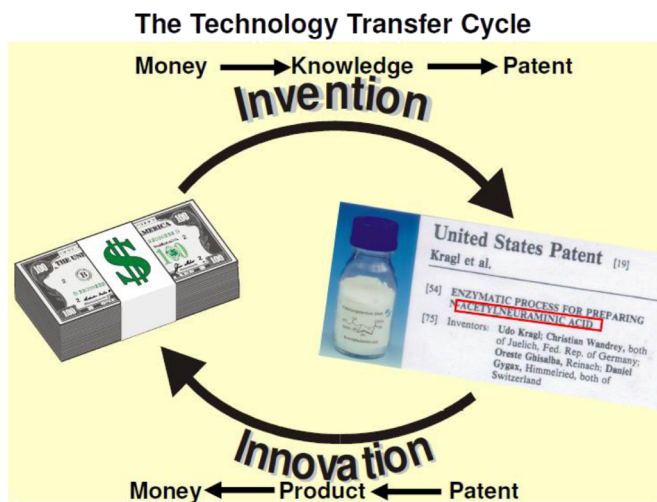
The Technology Transfer Cycle

Money → Knowledge → Patent

Invention

United States Patent [19]

Kragl et al.

[54] ENZYMATIC PROCESS FOR PREPARING N-ACETYLNEURAMINIC ACID

[75] Inventors: Udo Kragl; Christian Wandrey, both of Juelich, Fed. Rep. of Germany; Oreste Ghisalba, Reinach; Daniel Gygax, Himmelried, both of Switzerland

$

Innovation

Money ← Product ← Patent